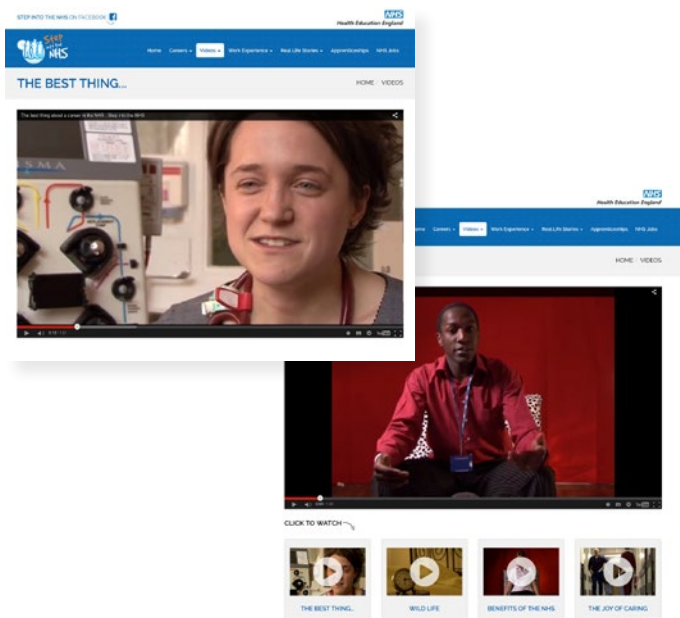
STEP INTO THE NHS ON FACEBOOK

NHS
Health Education England

Step into the NHS

Home Careers Videos Work Experience Real Life Stories Apprenticeships NHS Jobs

THE BEST THING...

HOME / VIDEOS

The best thing about a career in the NHS - Step into the NHS

NHS
Health Education England

Home Careers Videos Work Experience Real Life Stories Apprenticeships NHS Jobs

HOME / VIDEOS

CLICK TO WATCH

THE BEST THING...

WILD LIFE

BENEFITS OF THE NHS

THE JOY OF CARING